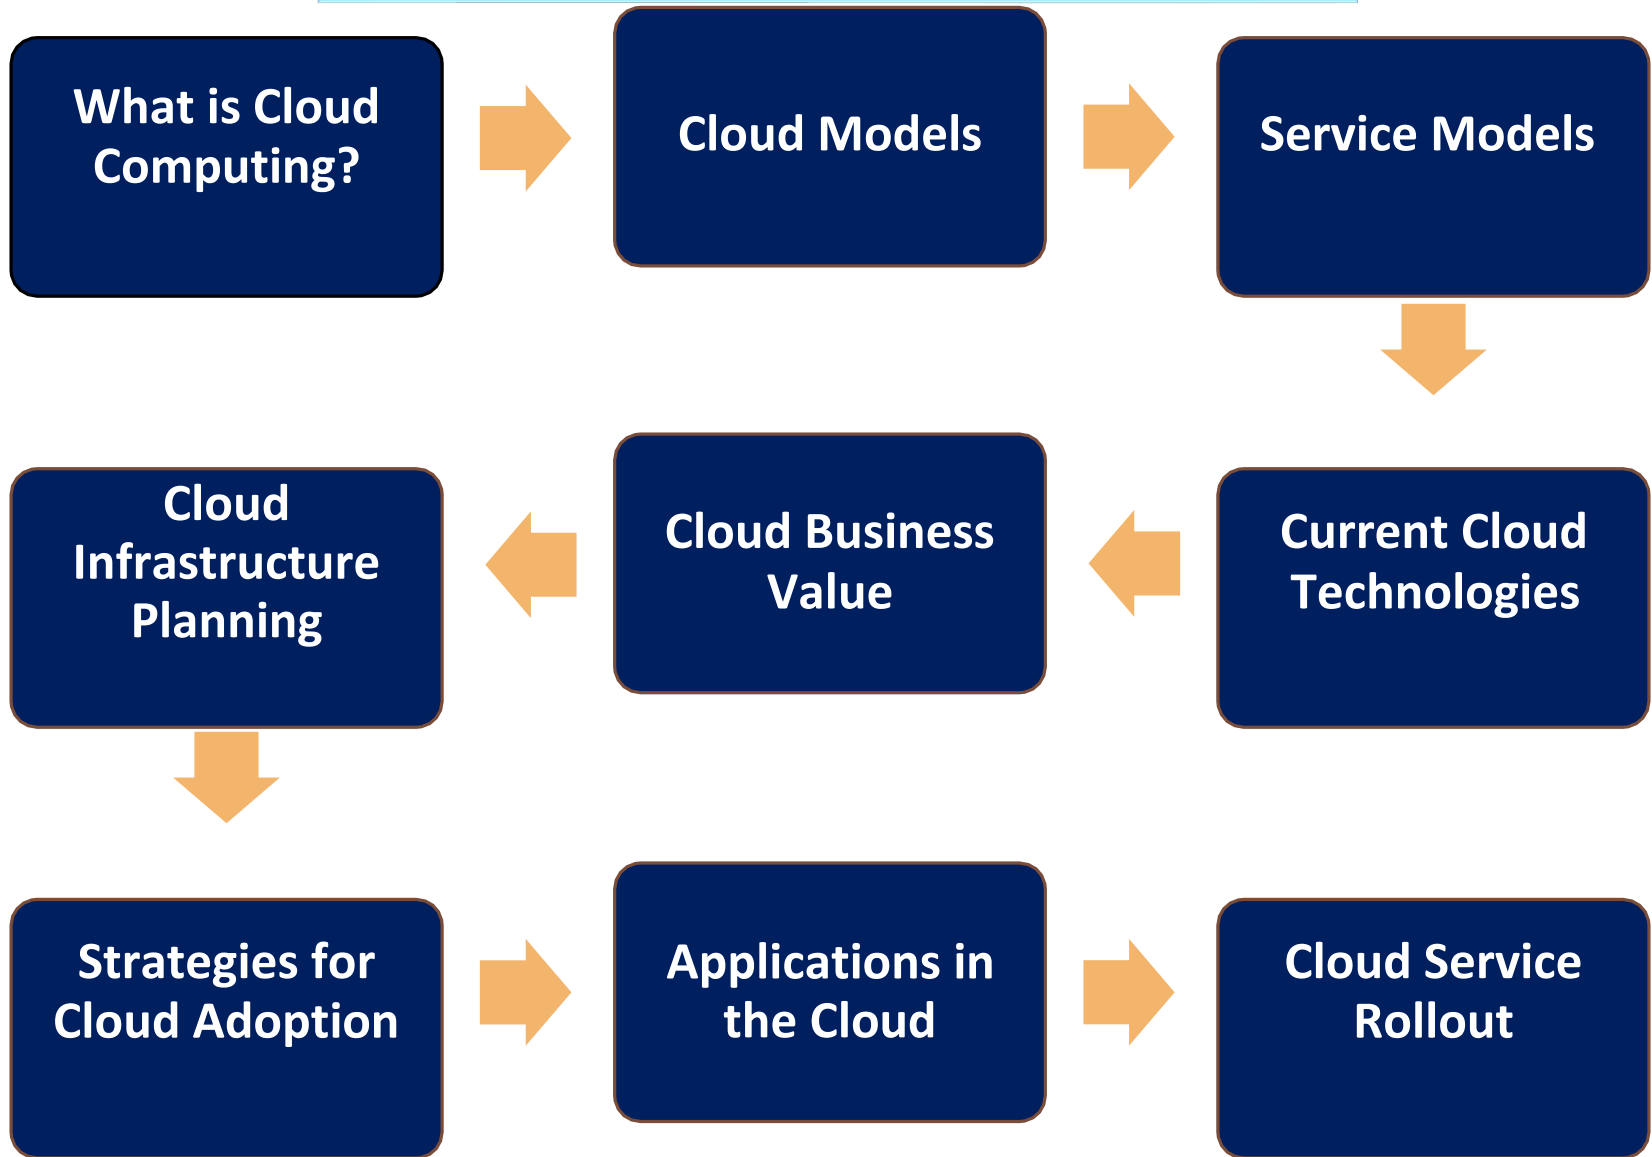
What is Cloud Computing?

Cloud Models

Service Models

Current Cloud Technologies

Cloud Business Value

Cloud Infrastructure Planning

Strategies for Cloud Adoption

Applications in the Cloud

Cloud Service Rollout